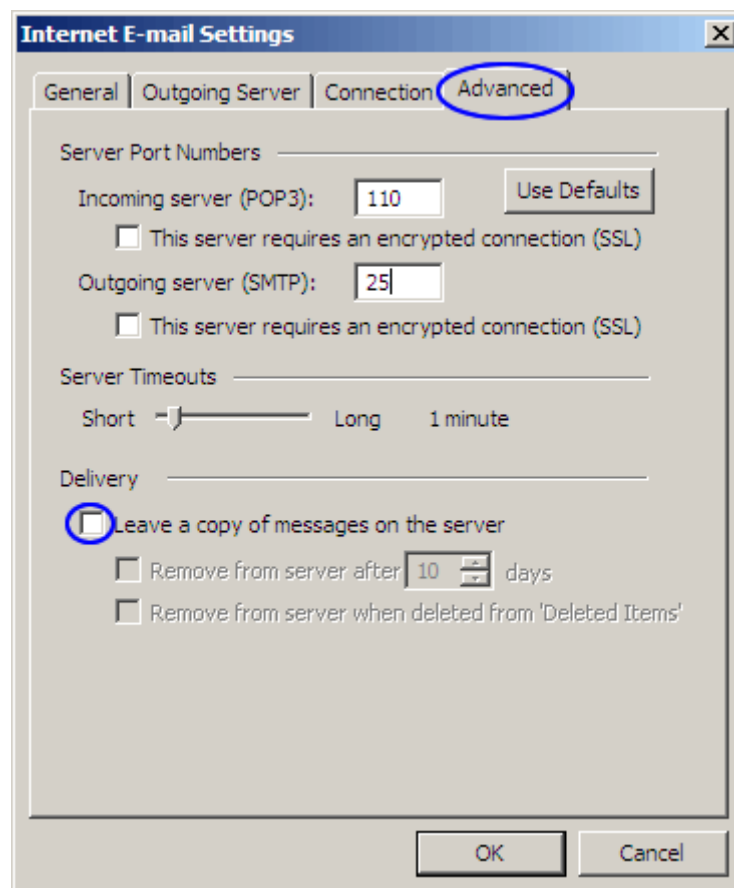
Internet E-mail Settings

General | Outgoing Server | Connection | Advanced

Server Port Numbers

Incoming server (POP3): 110

Use Defaults

This server requires an encrypted connection (SSL)

Outgoing server (SMTP): 25

This server requires an encrypted connection (SSL)

Server Timeouts

Short Long 1 minute

Delivery

Leave a copy of messages on the server

Remove from server after 10 days

Remove from server when deleted from 'Deleted Items'

OK Cancel